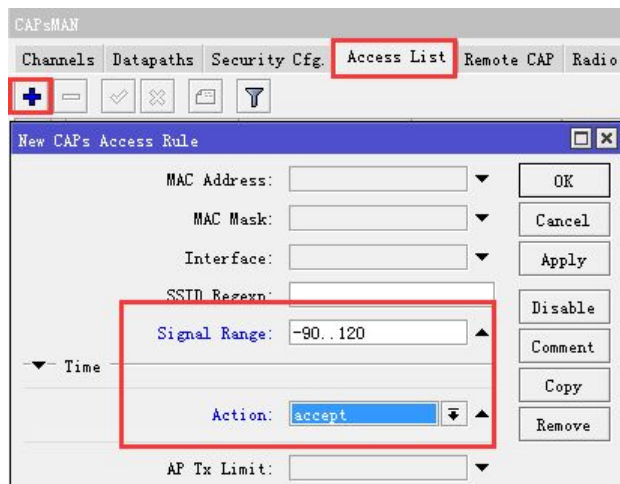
CAPsMAN

Channels Datapaths Security Cfg. Access List Remote CAP Radio

New CAPs Access Rule

MAC Address:

MAC Mask:

Interface:

SSID Regexp:

Signal Range: -90..120

Time

Action: accept

AP Tx Limit:

OK

Cancel

Apply

Disable

Comment

Copy

Remove